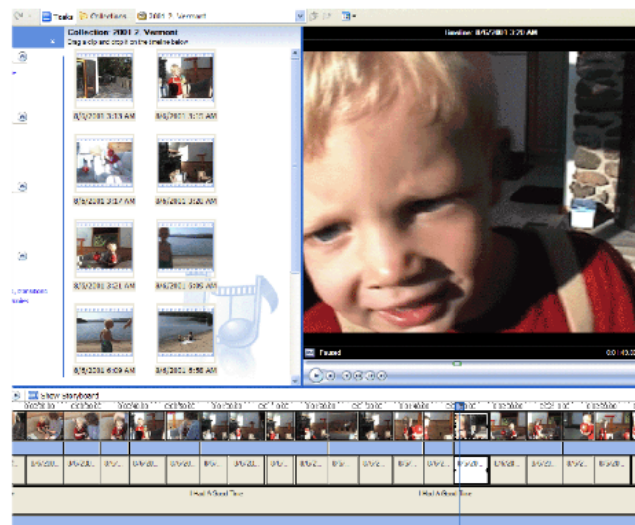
Tasks Collections 2001 2 Vermont

Collection: 2001 2 Vermont
Drag a clip and drop it on the timeline below.

8/5/2001 3:13 AM
8/5/2001 3:17 AM
8/5/2001 3:17 AM
8/5/2001 3:20 AM
8/5/2001 3:21 AM
8/6/2001 5:05 AM
8/6/2001 6:09 AM
8/6/2001 6:56 AM

Timeline: 8/5/2001 3:20 AM

Paused

Show Storyboard

I Had A Good Time
I Had A Good Time